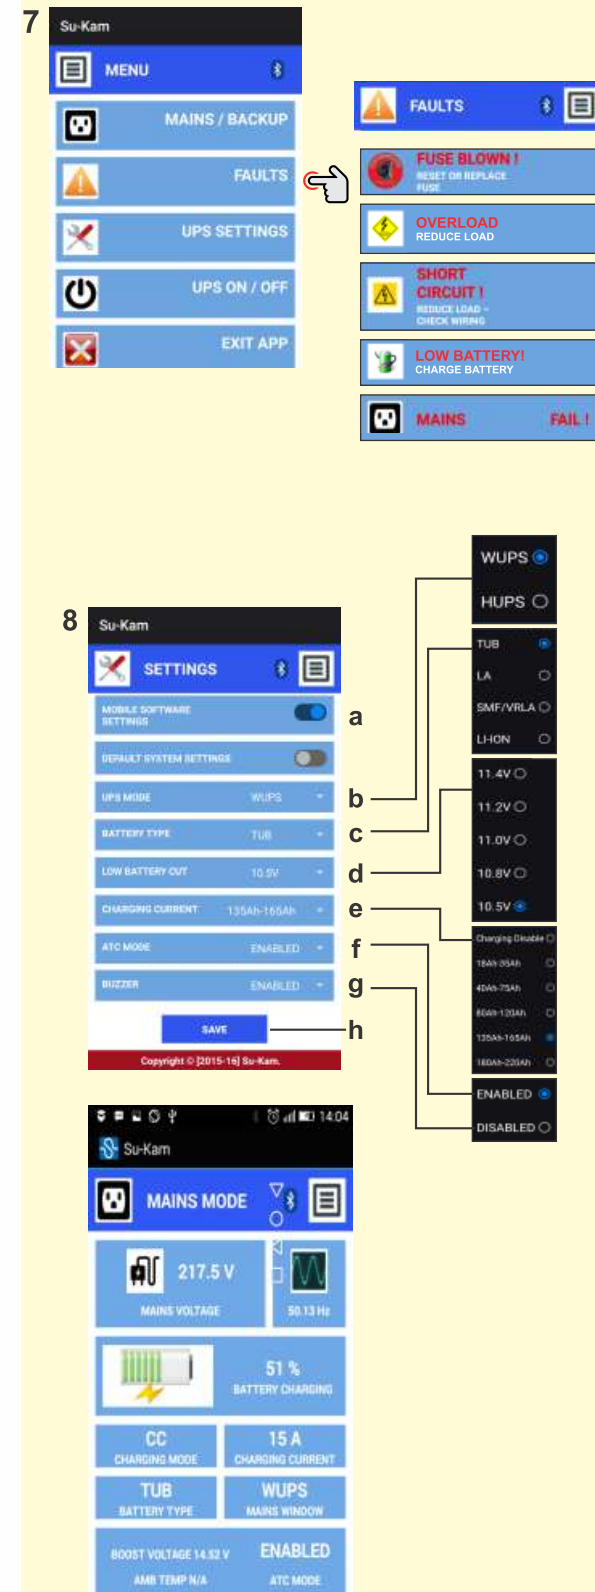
7

Su-Kam

MENU

MAINS / BACKUP

FAULTS

UPS SETTINGS

UPS ON / OFF

EXIT APP

FAULTS

FUSE BLOWN !
RESET OR REPLACE FUSE

OVERLOAD
REDUCE LOAD

SHORT CIRCUIT !
REDUCE LOAD - CHECK WIRING

LOW BATTERY!
CHARGE BATTERY

MAINS FAIL !

8

Su-Kam

SETTINGS

MOBILE SOFTWARE SETTINGS

DEFAULT SYSTEM SETTINGS

UPS MODE WUPS

BATTERY TYPE TUB

LOW BATTERY CUT 10.5V

CHARGING CURRENT 135Ah-165Ah

ATC MODE ENABLED

BUZZER ENABLED

SAVE

Copyright © [2015-16] Su-Kam.

a
b
c
d
e
f
g
h

WUPS
HUPS

TUB
LA
SMF/VRLA
LI-ION

11.4V
11.2V
11.0V
10.8V
10.5V

Charging Disable
18Ah-35Ah
40Ah-75Ah
80Ah-120Ah
135Ah-165Ah
180Ah-220Ah

ENABLED
DISABLED

14:04

Su-Kam

MAINS MODE

217.5 V
MAINS VOLTAGE

50.13 Hz

51 %
BATTERY CHARGING

CC
CHARGING MODE

15 A
CHARGING CURRENT

TUB
BATTERY TYPE

WUPS
MAINS WINDOW

BOOST VOLTAGE 14.52 V
AMB TEMP N/A

ENABLED
ATC MODE